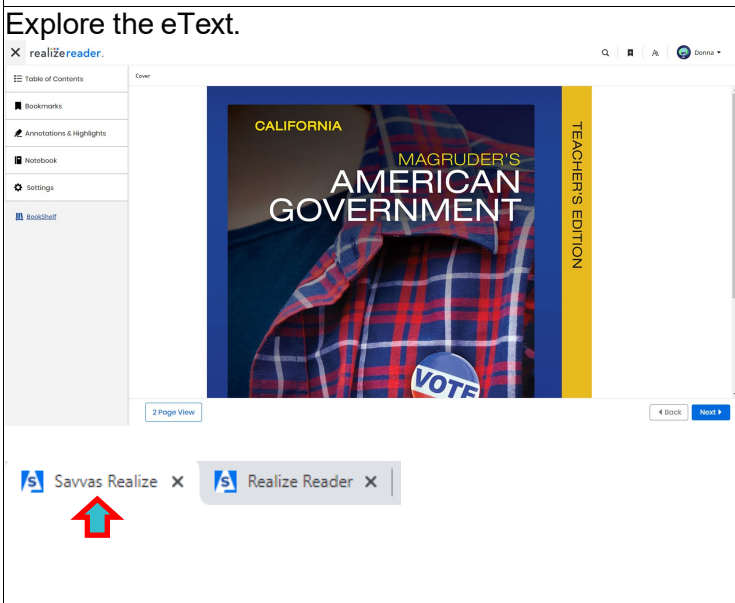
Explore the eText.

realizereader.

Donna

Table of Contents

Bookmarks

Annotations & Highlights

Notebook

Settings

BookShelf

Cover

CALIFORNIA

MAGRUDER'S AMERICAN GOVERNMENT

TEACHER'S EDITION

VOTE

2 Page View

Back

Next

Savvas Realize

Realize Reader